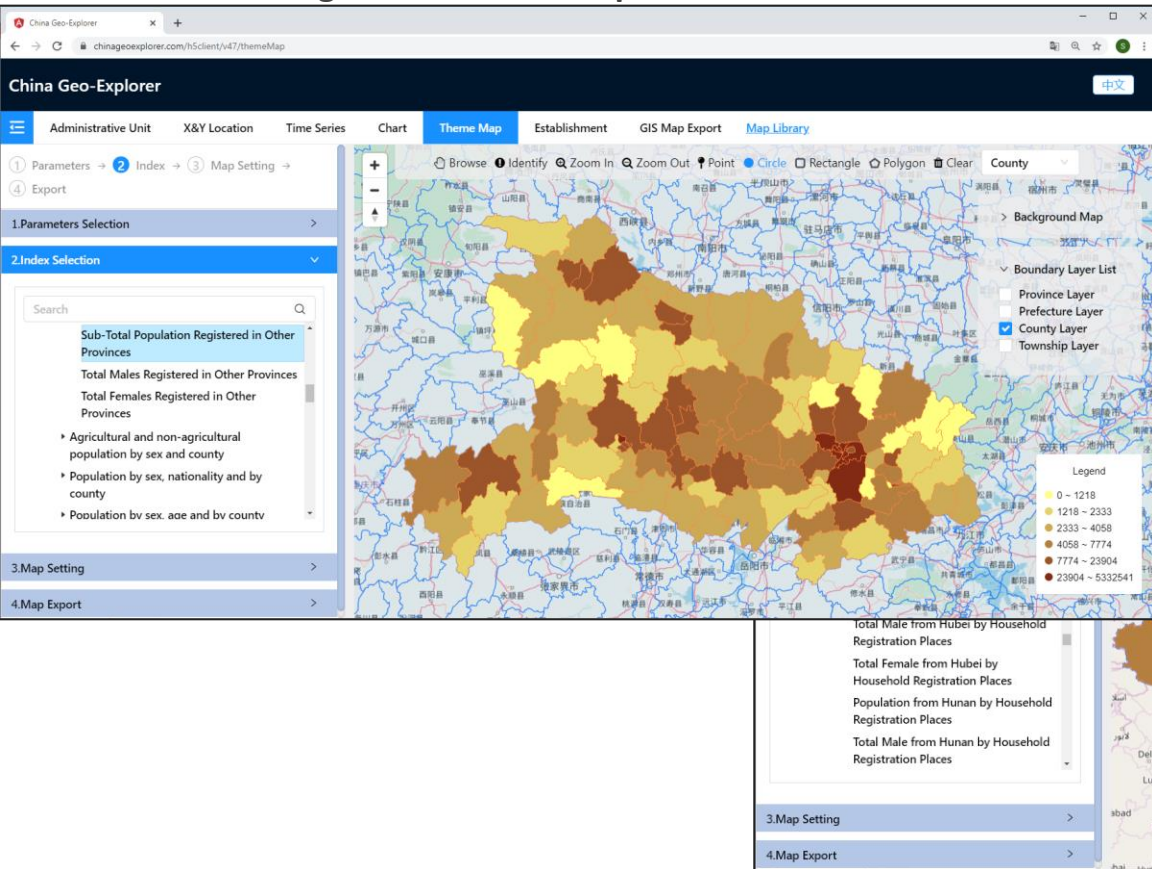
China Geo-Explorer
chinageoexplorer.com/h5client/v47/themeMap

China Geo-Explorer
中文

Administrative Unit | X&Y Location | Time Series | Chart | Theme Map | Establishment | GIS Map Export | Map Library

1 Parameters → 2 Index → 3 Map Setting → 4 Export

1.Parameters Selection
2.Index Selection

Search
Sub-Total Population Registered in Other Provinces
Total Males Registered in Other Provinces
Total Females Registered in Other Provinces
Agricultural and non-agricultural population by sex and county
Population by sex, nationality and by county
Population by sex, age and by county

3.Map Setting
4.Map Export

Browse | Identify | Zoom In | Zoom Out | Point | Circle | Rectangle | Polygon | Clear | County

Background Map
Boundary Layer List
Province Layer
Prefecture Layer
County Layer
Township Layer

Legend
0 ~ 1218
1218 ~ 2333
2333 ~ 4058
4058 ~ 7774
7774 ~ 23904
23904 ~ 5332541

Total Male from Hubei by Household Registration Places
Total Female from Hubei by Household Registration Places
Population from Hunan by Household Registration Places
Total Male from Hunan by Household Registration Places

3.Map Setting
4.Map Export